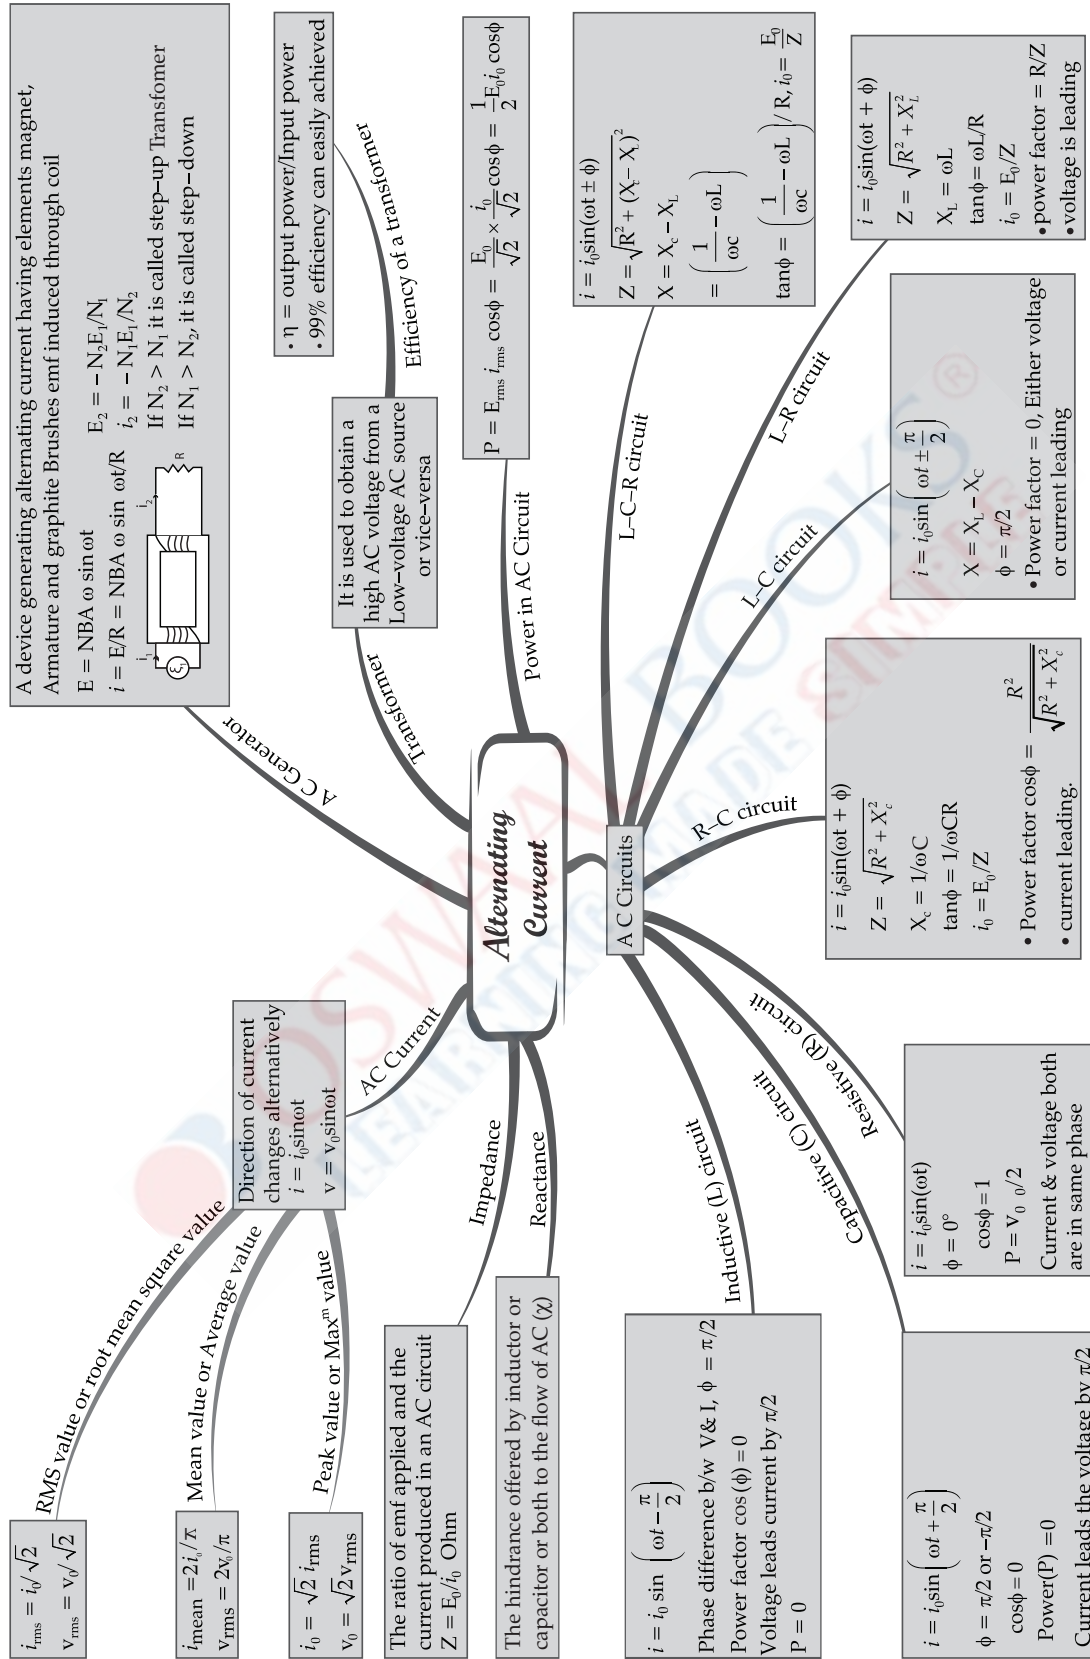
Alternating Current

A C Generator

A device generating alternating current having elements magnet, Armature and graphite Brushes emf induced through coil

$E = NBA\omega \sin \omega t$

$i = E/R = NBA\omega \sin \omega t/R$

$E_2 = -N_2E_1/N_1$

$i_2 = -N_1E_1/N_2$

If $N_2 > N_1$ it is called step-up Transfomer

If $N_1 > N_2$, it is called step-down

Transformer

It is used to obtain a high AC voltage from a Low-voltage AC source or vice-versa

Efficiency of a transformer

• $\eta$ = output power/Input power
• 99% efficiency can easily achieved

Power in AC Circuit

$P = E_{rms}\, i_{rms} \cos\phi = \frac{E_0}{\sqrt{2}} \times \frac{i_0}{\sqrt{2}} \cos\phi = \frac{1}{2}E_0 i_0 \cos\phi$

AC Circuits

L–C–R circuit

$i = i_0\sin(\omega t \pm \phi)$

$Z = \sqrt{R^2 + (X_c - X_L)^2}$

$X = X_c - X_L$

$= \left(\frac{1}{\omega c} - \omega L\right)$

$\tan\phi = \left(\frac{1}{\omega c} - \omega L\right) / R$, $i_0 = \frac{E_0}{Z}$

L–R circuit

$i = i_0\sin(\omega t + \phi)$

$Z = \sqrt{R^2 + X_L^2}$

$X_L = \omega L$

$\tan\phi = \omega L/R$

$i_0 = E_0/Z$

• power factor = R/Z
• voltage is leading

L–C circuit

$i = i_0\sin\left(\omega t \pm \frac{\pi}{2}\right)$

$X = X_L - X_C$

$\phi = \pi/2$

• Power factor = 0, Either voltage or current leading

R–C circuit

$i = i_0\sin(\omega t + \phi)$

$Z = \sqrt{R^2 + X_c^2}$

$X_c = 1/\omega C$

$\tan\phi = 1/\omega CR$

$i_0 = E_0/Z$

• Power factor $\cos\phi = \frac{R^2}{\sqrt{R^2 + X_c^2}}$
• current leading.

Resistive (R) circuit

$i = i_0\sin(\omega t)$

$\phi = 0°$

$\cos\phi = 1$

$P = v_0\ _0/2$

Current & voltage both are in same phase

Capacitive (C) circuit

$i = i_0\sin\left(\omega t + \frac{\pi}{2}\right)$

$\phi = \pi/2$ or $-\pi/2$

$\cos\phi = 0$

Power(P) =0

Current leads the voltage by $\pi/2$

Inductive (L) circuit

$i = i_0 \sin\left(\omega t - \frac{\pi}{2}\right)$

Phase difference b/w V& I, $\phi = \pi/2$

Power factor $\cos(\phi) = 0$

Voltage leads current by $\pi/2$

P = 0

Reactance

The hindrance offered by inductor or capacitor or both to the flow of AC ($\chi$)

Impedance

The ratio of emf applied and the current produced in an AC circuit $Z = E_0/i_0$ Ohm

AC Current

Direction of current changes alternatively

$i = i_0\sin\omega t$

$v = v_0\sin\omega t$

RMS value or root mean square value

$i_{rms} = i_0/\sqrt{2}$

$v_{rms} = v_0/\sqrt{2}$

Mean value or Average value

$i_{mean} = 2i_0/\pi$

$v_{rms} = 2v_0/\pi$

Peak value or Max$^m$ value

$i_0 = \sqrt{2}\, i_{rms}$

$v_0 = \sqrt{2} v_{rms}$

OSWAAL BOOKS®
LEARNING MADE SIMPLE